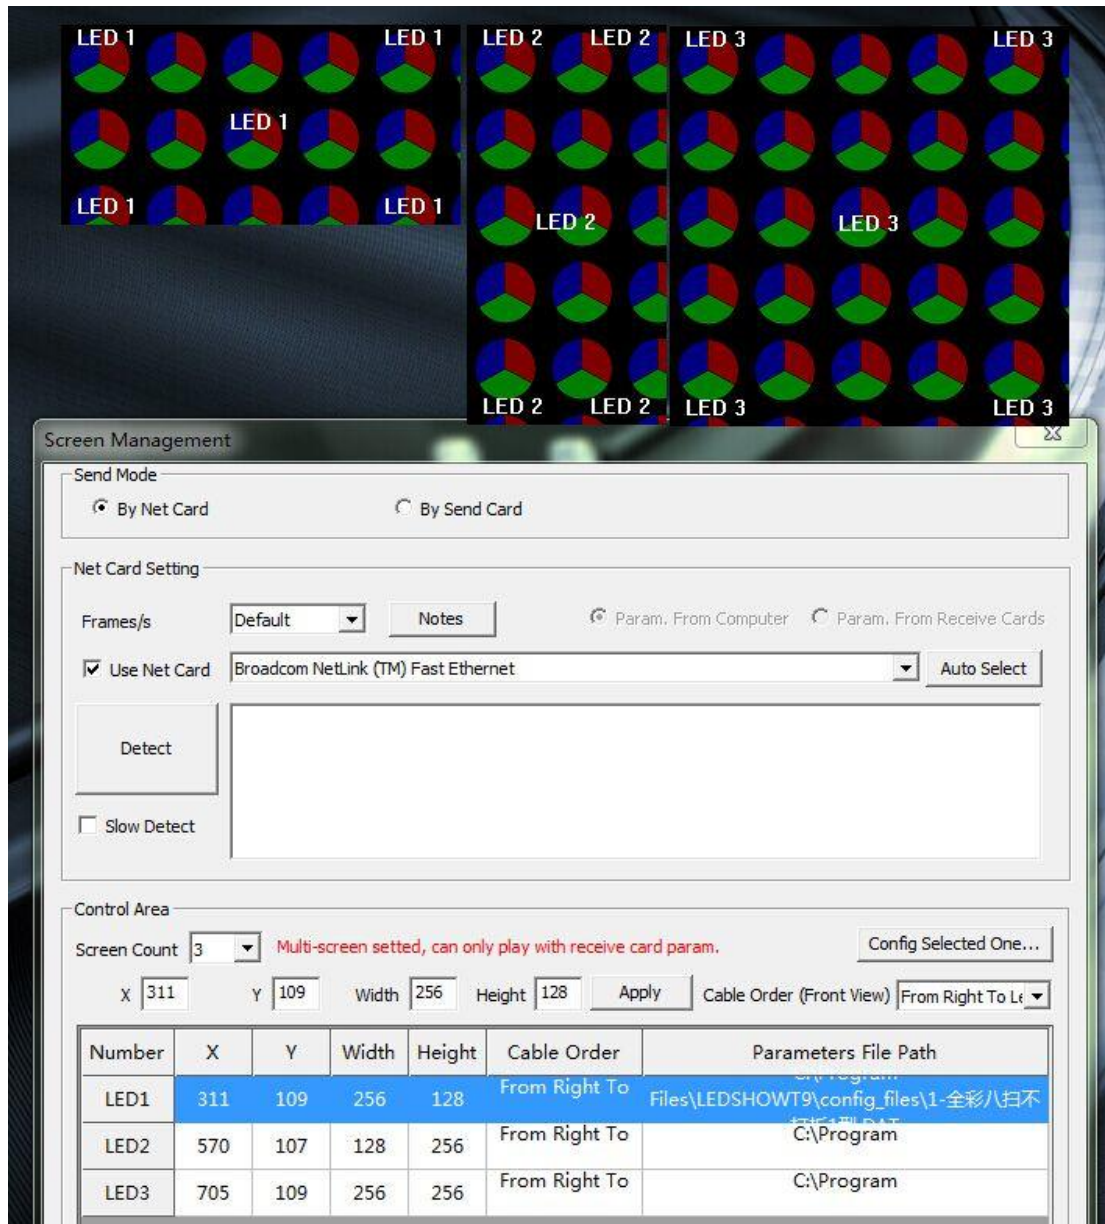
LED 1 LED 1
LED 1
LED 1 LED 1

LED 2 LED 2
LED 2
LED 2 LED 2

LED 3 LED 3
LED 3
LED 3 LED 3

Screen Management

Send Mode
By Net Card
By Send Card

Net Card Setting
Frames/s Default Notes
Param. From Computer Param. From Receive Cards
Use Net Card Broadcom NetLink (TM) Fast Ethernet Auto Select
Detect
Slow Detect

Control Area
Screen Count 3 Multi-screen setted, can only play with receive card param. Config Selected One...
X 311 Y 109 Width 256 Height 128 Apply Cable Order (Front View) From Right To Le

| Number | X | Y | Width | Height | Cable Order | Parameters File Path |
|---|---|---|---|---|---|---|
| LED1 | 311 | 109 | 256 | 128 | From Right To | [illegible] Files\LEDSHOWT9\config_files\1-全彩八扫不 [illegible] |
| LED2 | 570 | 107 | 128 | 256 | From Right To | C:\Program |
| LED3 | 705 | 109 | 256 | 256 | From Right To | C:\Program |